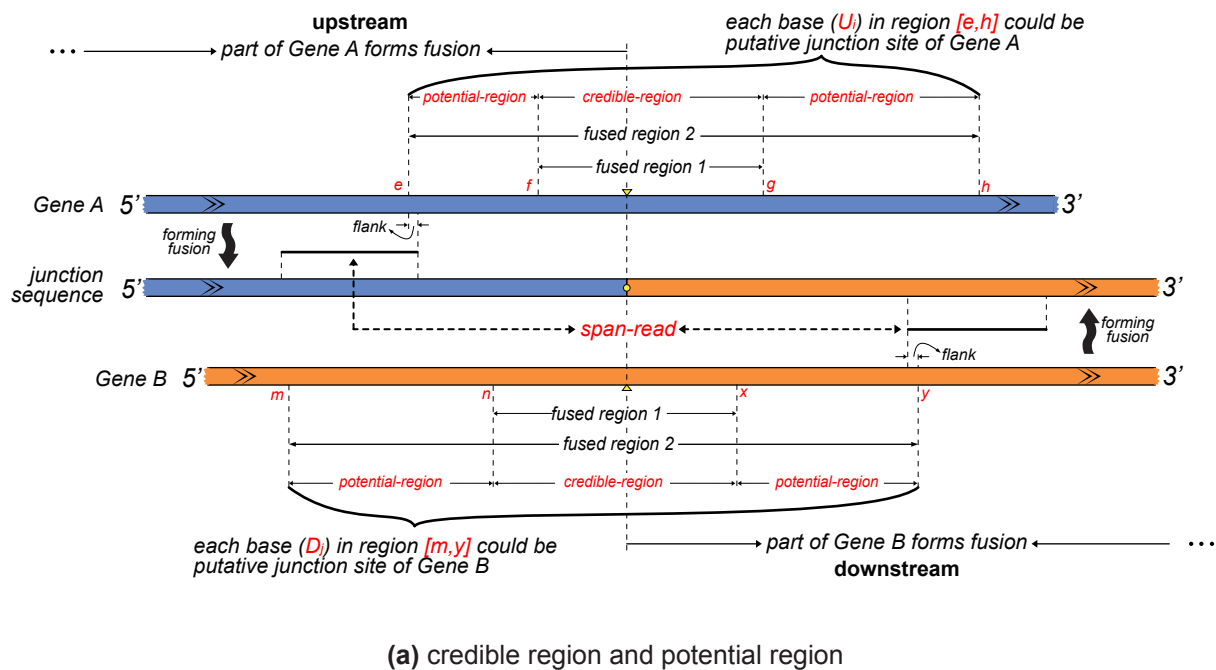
upstream

··· part of Gene A forms fusion

each base ($U_i$) in region [e,h] could be putative junction site of Gene A

potential-region credible-region potential-region

fused region 2

fused region 1

e f g h

Gene A 5' 3'

forming fusion

flank

junction sequence 5' 3'

span-read

forming fusion

flank

Gene B 5' 3'

m n x y

fused region 1

fused region 2

potential-region credible-region potential-region

each base ($D_j$) in region [m,y] could be putative junction site of Gene B

part of Gene B forms fusion ···

downstream

(a) credible region and potential region